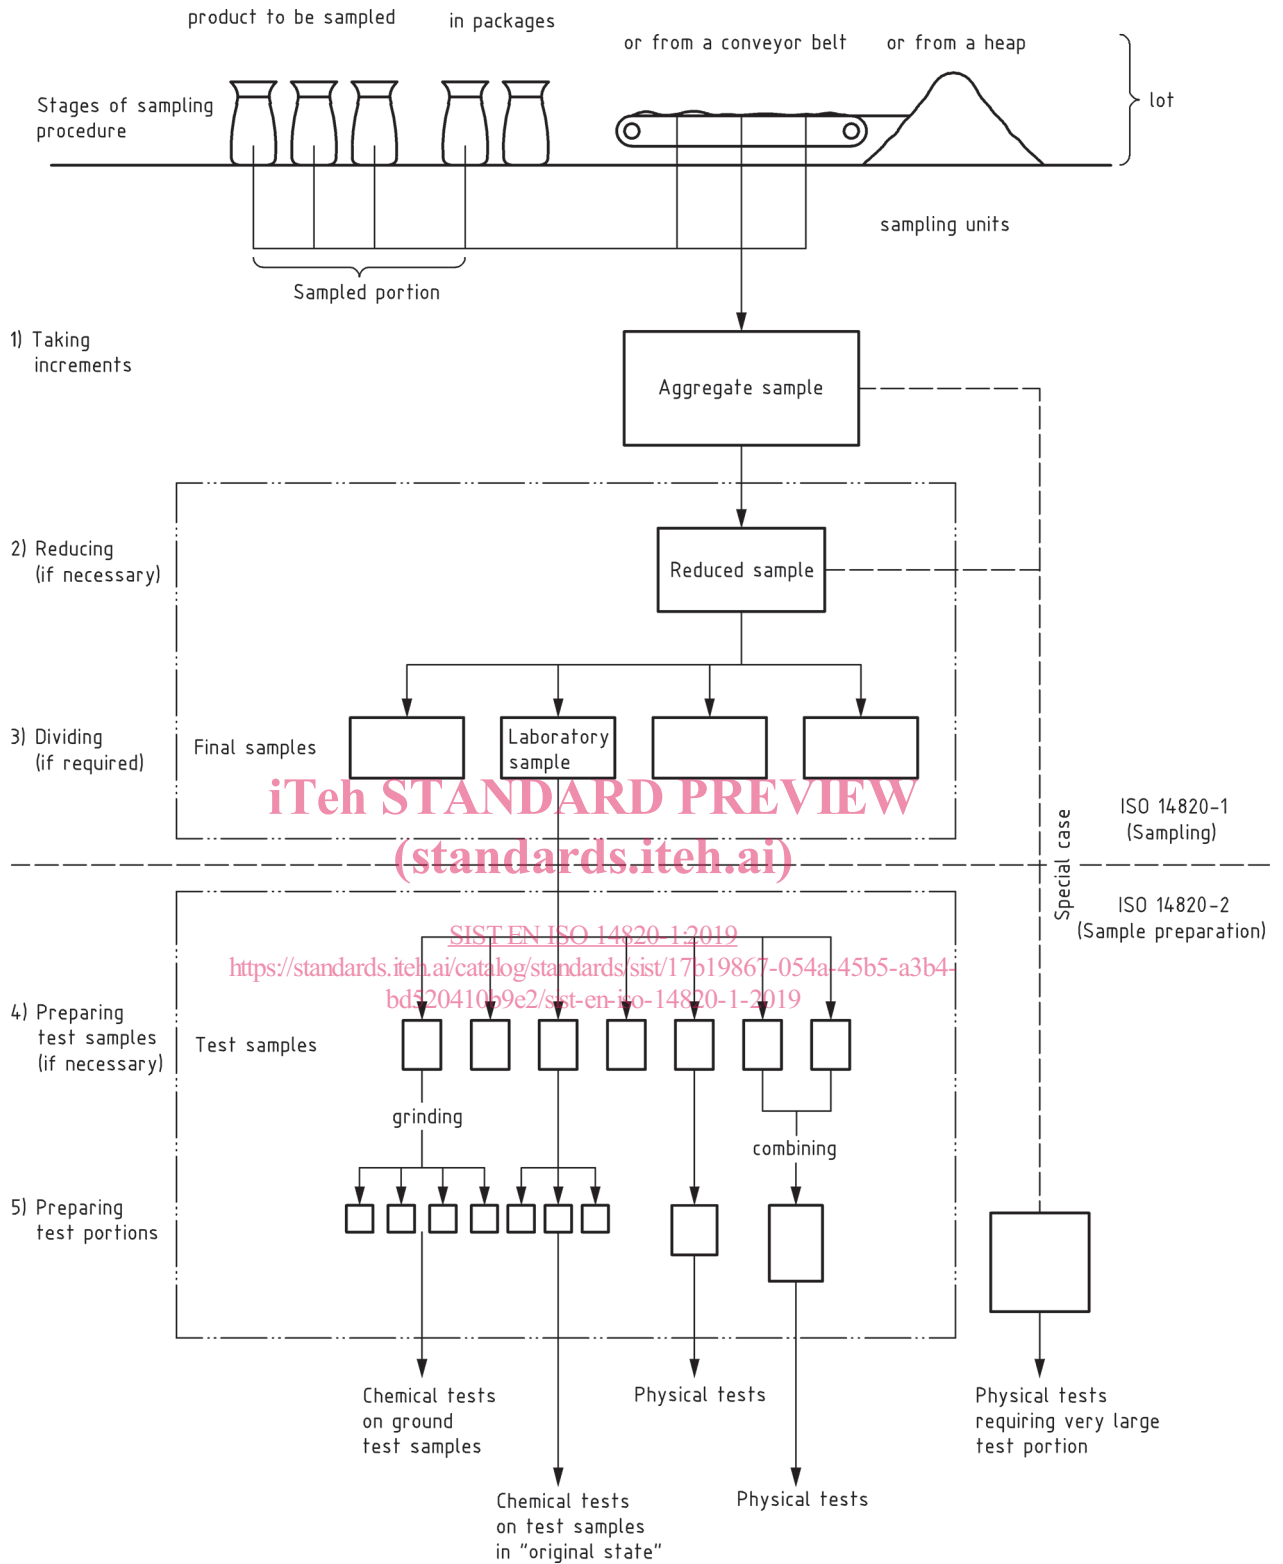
product to be sampled

in packages

or from a conveyor belt

or from a heap

lot

Stages of sampling procedure

sampling units

Sampled portion

1) Taking increments

Aggregate sample

2) Reducing (if necessary)

Reduced sample

3) Dividing (if required)

Final samples

Laboratory sample

iTeh STANDARD PREVIEW
(standards.iteh.ai)

Special case

ISO 14820-1 (Sampling)

ISO 14820-2 (Sample preparation)

SIST EN ISO 14820-1:2019
https://standards.iteh.ai/catalog/standards/sist/17b19867-054a-45b5-a3b4-bd520410b9e2/sist-en-iso-14820-1-2019

4) Preparing test samples (if necessary)

Test samples

grinding

combining

5) Preparing test portions

Chemical tests on ground test samples

Physical tests

Physical tests requiring very large test portion

Chemical tests on test samples in “original state”

Physical tests